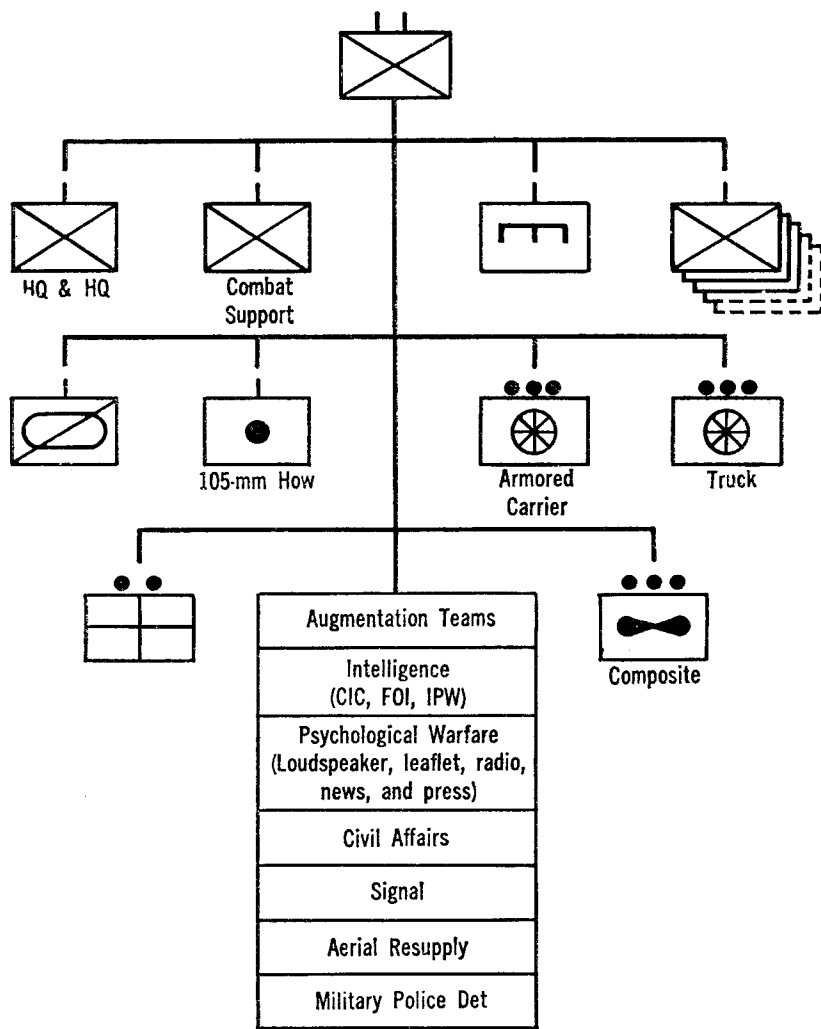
HQ & HQ

Combat Support

105-mm How

Armored Carrier

Truck

Composite

| Augmentation Teams |
|---|
| Intelligence (CIC, FOI, IPW) |
| Psychological Warfare (Loudspeaker, leaflet, radio, news, and press) |
| Civil Affairs |
| Signal |
| Aerial Resupply |
| Military Police Det |